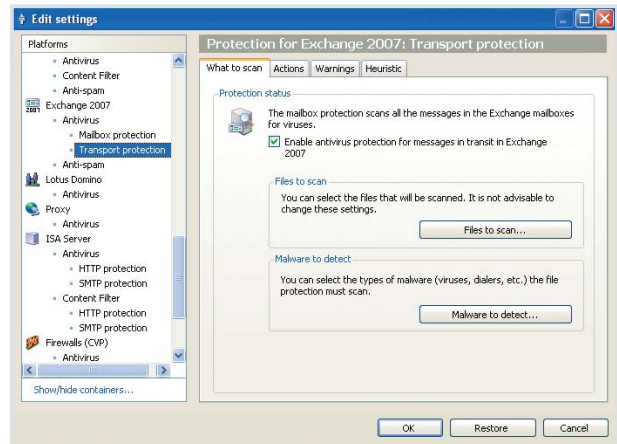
Edit settings

Platforms
Antivirus
Content Filter
Anti-spam
Exchange 2007
Antivirus
Mailbox protection
Transport protection
Anti-spam
Lotus Domino
Antivirus
Proxy
Antivirus
ISA Server
Antivirus
HTTP protection
SMTP protection
Content Filter
HTTP protection
SMTP protection
Firewalls (CVP)
Antivirus

Show/hide containers...

Protection for Exchange 2007: Transport protection

What to scan | Actions | Warnings | Heuristic

Protection status

The mailbox protection scans all the messages in the Exchange mailboxes for viruses.

Enable antivirus protection for messages in transit in Exchange 2007

Files to scan

You can select the files that will be scanned. It is not advisable to change these settings.

Files to scan...

Malware to detect

You can select the types of malware (viruses, dialers, etc.) the file protection must scan.

Malware to detect...

OK | Restore | Cancel